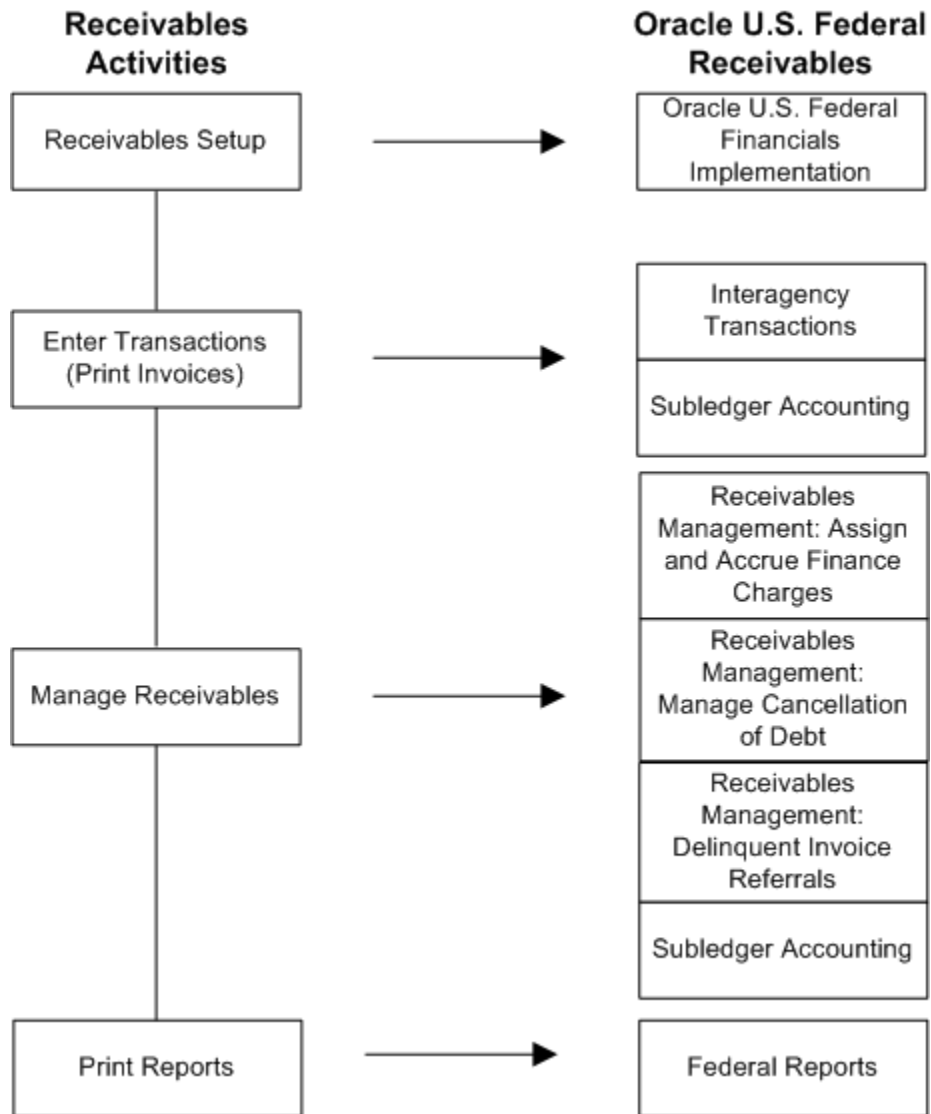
Receivables Activities

Oracle U.S. Federal Receivables

Receivables Setup

Oracle U.S. Federal Financials Implementation

Enter Transactions (Print Invoices)

Interagency Transactions

Subledger Accounting

Manage Receivables

Receivables Management: Assign and Accrue Finance Charges

Receivables Management: Manage Cancellation of Debt

Receivables Management: Delinquent Invoice Referrals

Subledger Accounting

Print Reports

Federal Reports